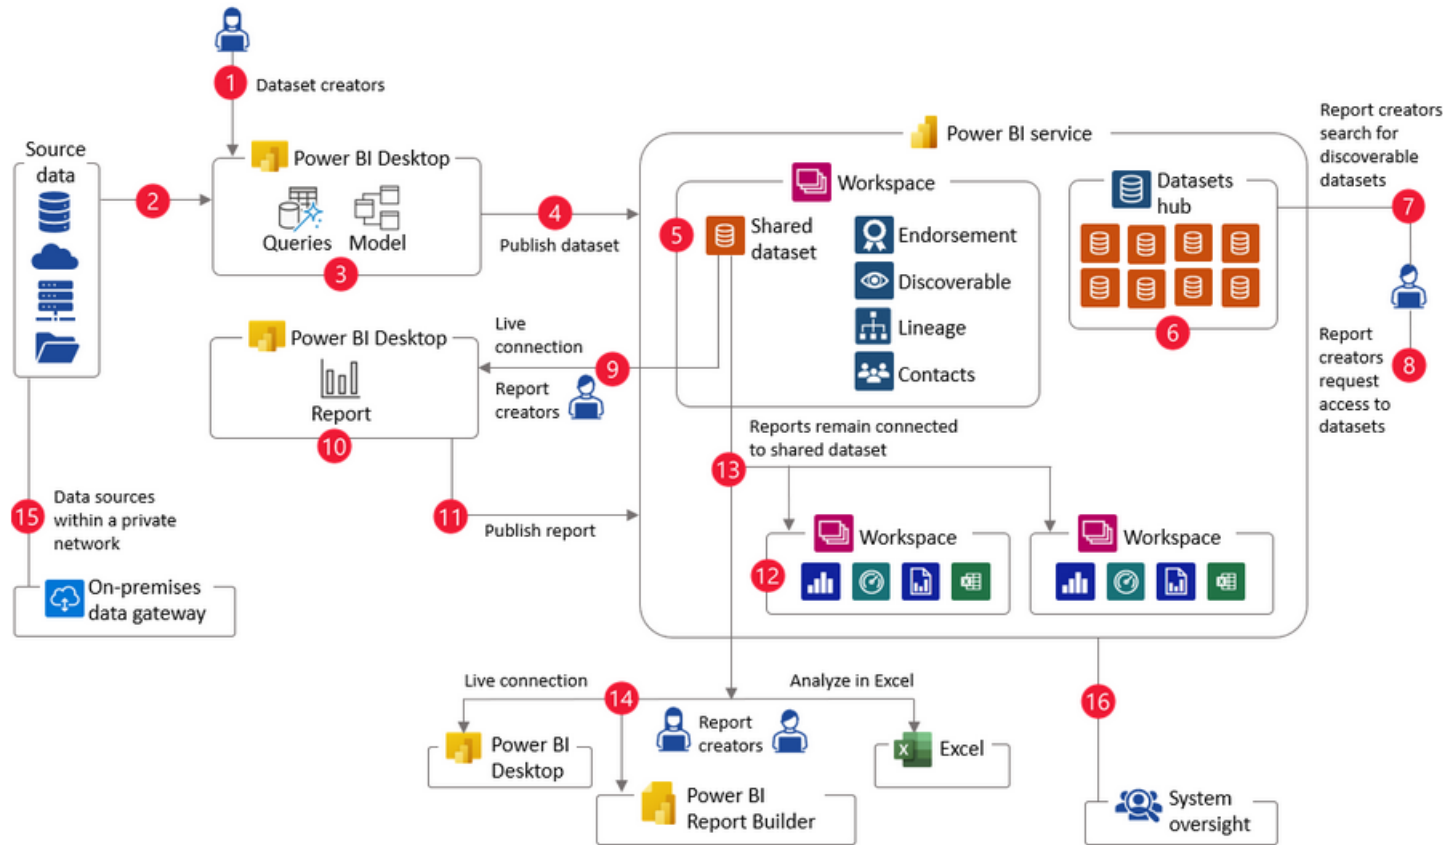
1 Dataset creators

Source data

2

Power BI Desktop

Queries Model

3

4 Publish dataset

Power BI service

Workspace

5 Shared dataset

Endorsement

Discoverable

Lineage

Contacts

Datasets hub

6

Report creators search for discoverable datasets

7

Report creators request access to datasets

8

Power BI Desktop

Report

10

Live connection

9

Report creators

Reports remain connected to shared dataset

13

15 Data sources within a private network

On-premises data gateway

11 Publish report

Workspace

12

Workspace

Live connection

14

Analyze in Excel

Report creators

Power BI Desktop

Power BI Report Builder

Excel

16

System oversight